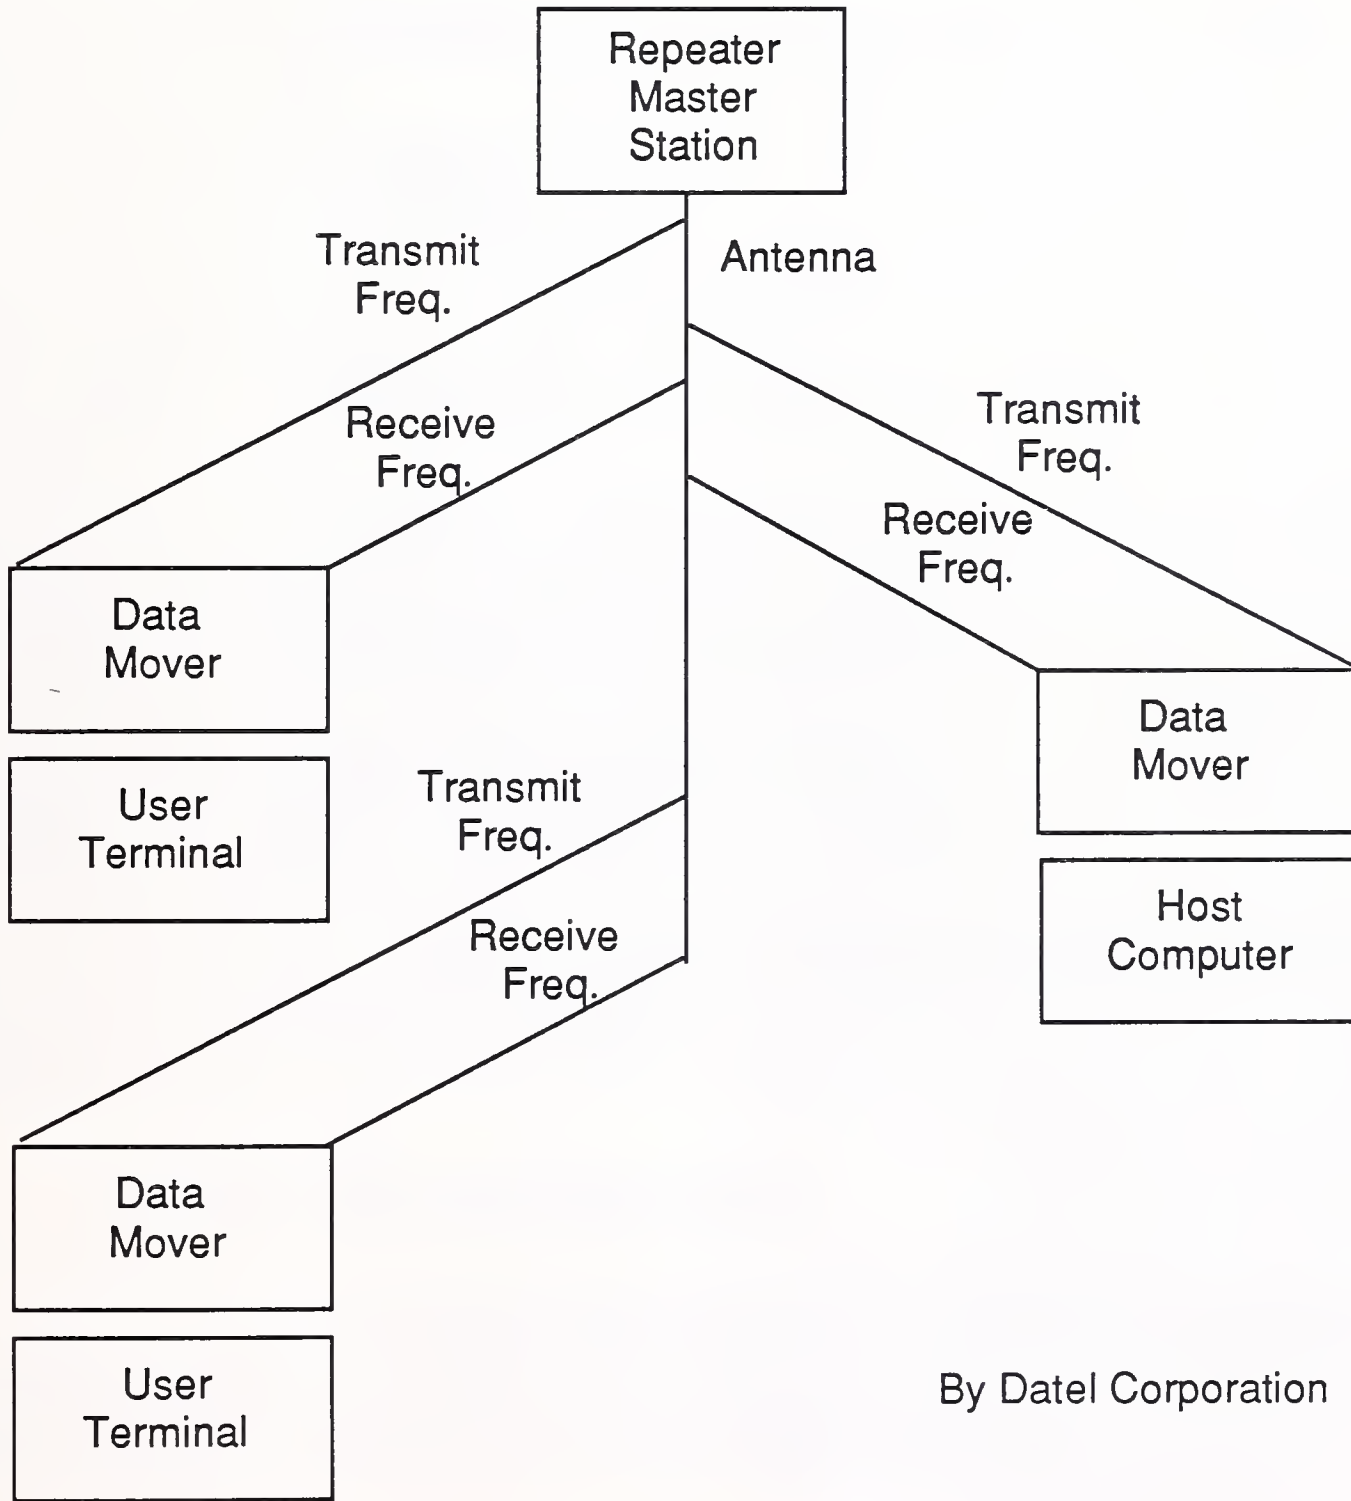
Repeater Master Station

Transmit Freq.

Antenna

Receive Freq.

Transmit Freq.

Receive Freq.

Data Mover

User Terminal

Data Mover

Host Computer

Transmit Freq.

Receive Freq.

Data Mover

User Terminal

By Datel Corporation